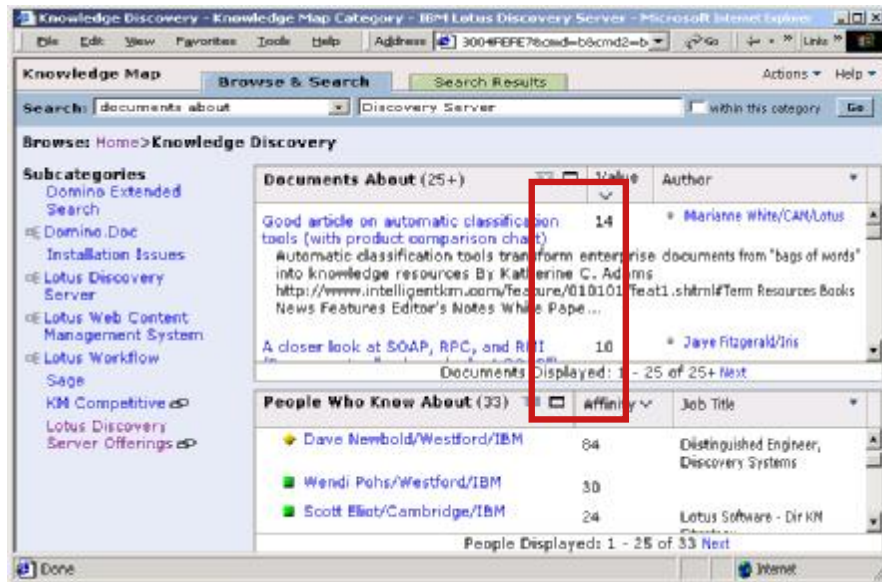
Knowledge Discovery - Knowledge Map Category - IBM Lotus Discovery Server - Microsoft Internet Explorer

File Edit View Favorites Tools Help Address 3004#FEFE7&cmd=b&cmd2=b Go Links

Knowledge Map Browse & Search Search Results Actions ▾ Help ▾

Search: documents about Discovery Server within this category Go

Browse: Home>Knowledge Discovery

Subcategories
Domino Extended Search
Domino.Doc
Installation Issues
Lotus Discovery Server
Lotus Web Content Management System
Lotus Workflow
Sage
KM Competitive
Lotus Discovery Server Offerings

Documents About (25+)

| | Value | Author |
|---|---|---|
| Good article on automatic classification tools (with product comparison chart) Automatic classification tools transform enterprise documents from "bags of words" into knowledge resources By Katherine C. Adams http://www.intelligentkm.com/feature/010101/feat1.shtml#Term Resources Books News Features Editor's Notes White Pape... | 14 | Marianne White/CAM/Lotus |
| A closer look at SOAP, RPC, and RMI | 10 | Jaye Fitzgerald/Iris |

Documents Displayed: 1 - 25 of 25+ Next

People Who Know About (33)

| | Affinity | Job Title |
|---|---|---|
| Dave Newbold/Westford/IBM | 84 | Distinguished Engineer, Discovery Systems |
| Wendi Pohs/Westford/IBM | 30 | |
| Scott Eliot/Cambridge/IBM | 24 | Lotus Software - Dir KM |

People Displayed: 1 - 25 of 33 Next

Done Internet